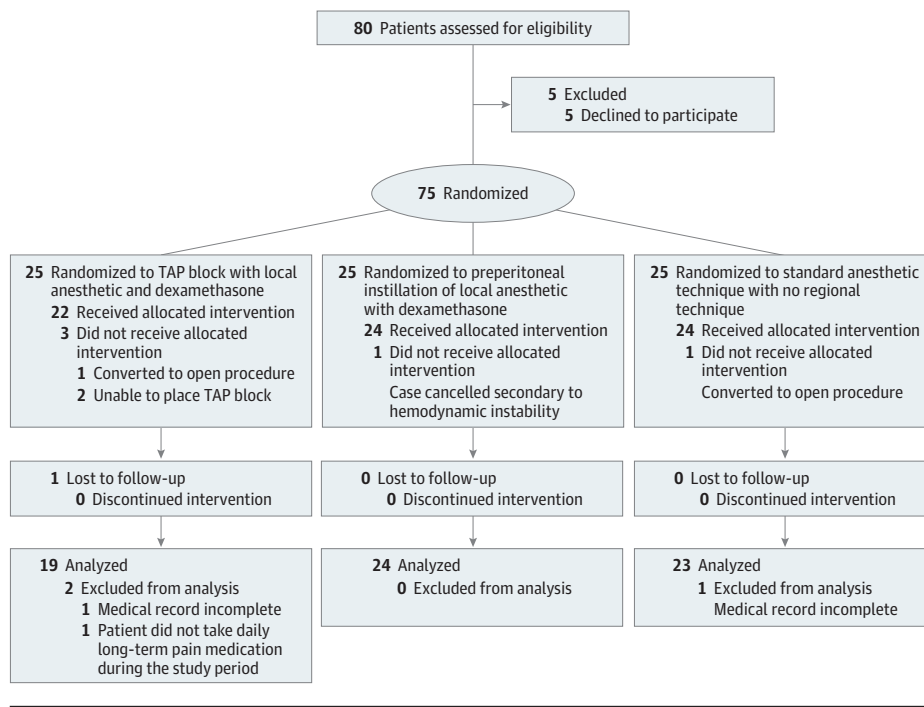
80 Patients assessed for eligibility

5 Excluded
5 Declined to participate

75 Randomized

25 Randomized to TAP block with local anesthetic and dexamethasone
22 Received allocated intervention
3 Did not receive allocated intervention
1 Converted to open procedure
2 Unable to place TAP block

1 Lost to follow-up
0 Discontinued intervention

19 Analyzed
2 Excluded from analysis
1 Medical record incomplete
1 Patient did not take daily long-term pain medication during the study period

25 Randomized to preperitoneal instillation of local anesthetic with dexamethasone
24 Received allocated intervention
1 Did not receive allocated intervention
Case cancelled secondary to hemodynamic instability

0 Lost to follow-up
0 Discontinued intervention

24 Analyzed
0 Excluded from analysis

25 Randomized to standard anesthetic technique with no regional technique
24 Received allocated intervention
1 Did not receive allocated intervention
Converted to open procedure

0 Lost to follow-up
0 Discontinued intervention

23 Analyzed
1 Excluded from analysis
Medical record incomplete